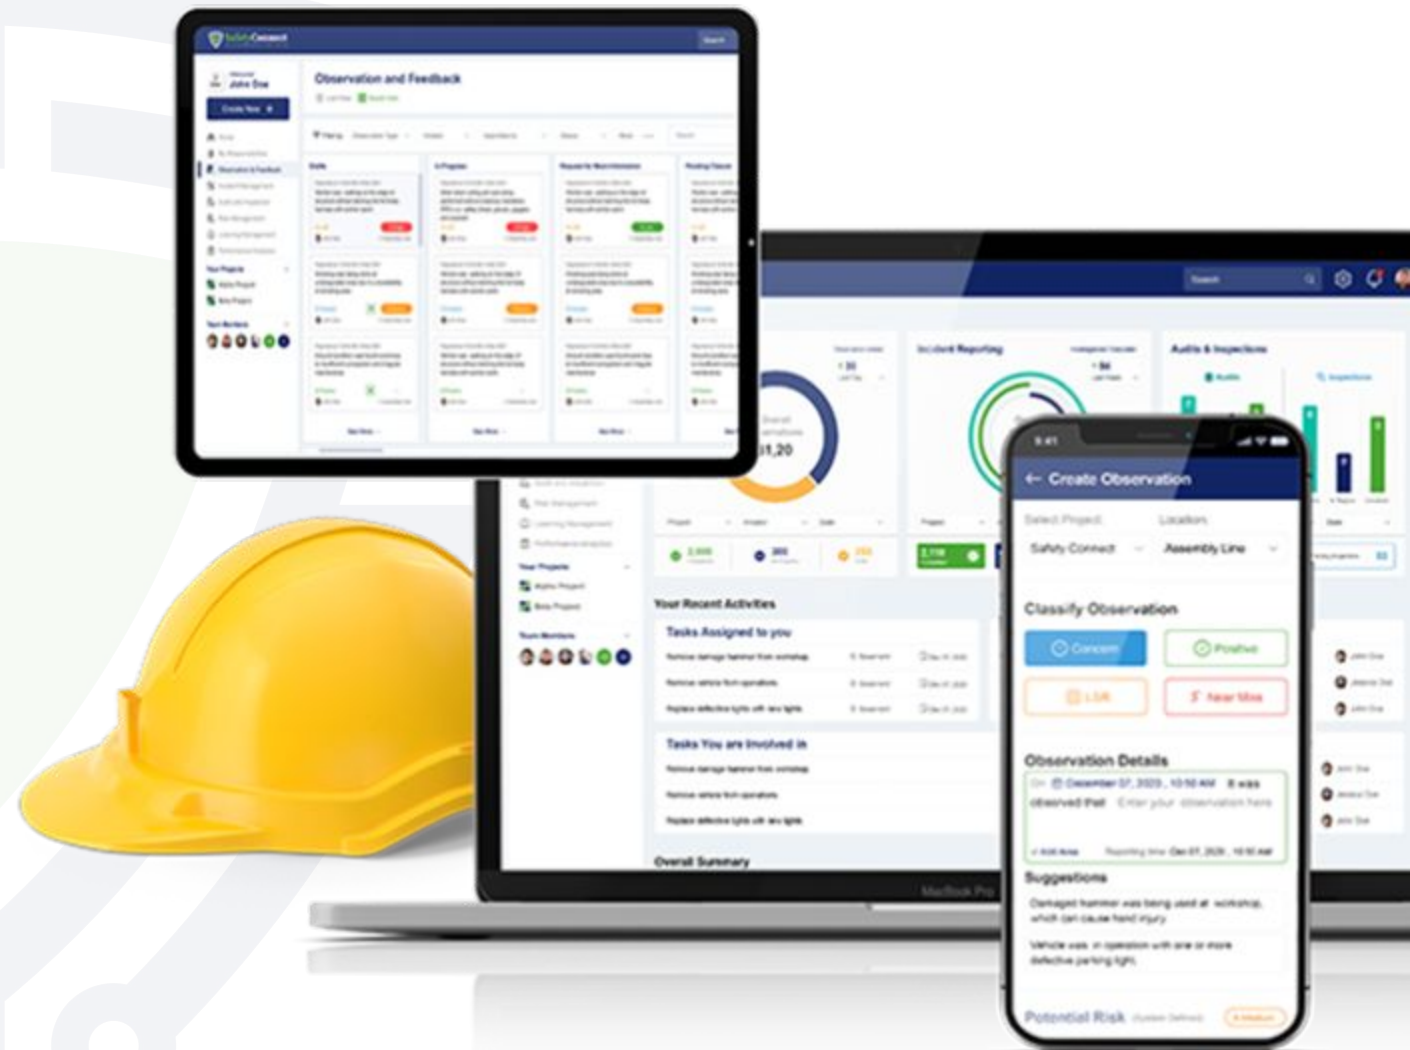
SafetyConnect

Welcome
John Doe

Create New

Observation and Feedback

Your Projects

Team Members

Incident Reporting

Audits & Inspections

Your Recent Activities

Tasks Assigned to you

Tasks You are Involved in

Overall Summary

MacBook Pro

9:41

← Create Observation

Select Project
Safety Connect

Location
Assembly Line

Classify Observation

Concern

Positive

LSR

Near Miss

Observation Details

On December 07, 2023, 10:50 AM it was observed that Enter your observation here

Suggestions

Damaged hammer was being used at workshop, which can cause hand injury

Vehicle was in operation with one or more defective parking light

Potential Risk